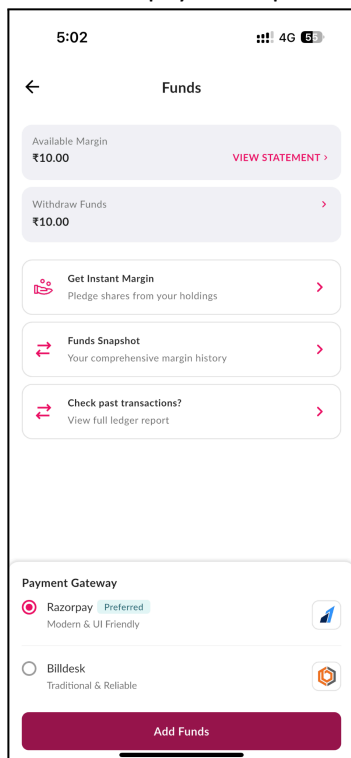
5:02
4G 55

Funds

Available Margin
₹10.00
VIEW STATEMENT >

Withdraw Funds
₹10.00
>

Get Instant Margin
Pledge shares from your holdings
>

Funds Snapshot
Your comprehensive margin history
>

Check past transactions?
View full ledger report
>

Payment Gateway

Razorpay Preferred
Modern & UI Friendly

Billdesk
Traditional & Reliable

Add Funds